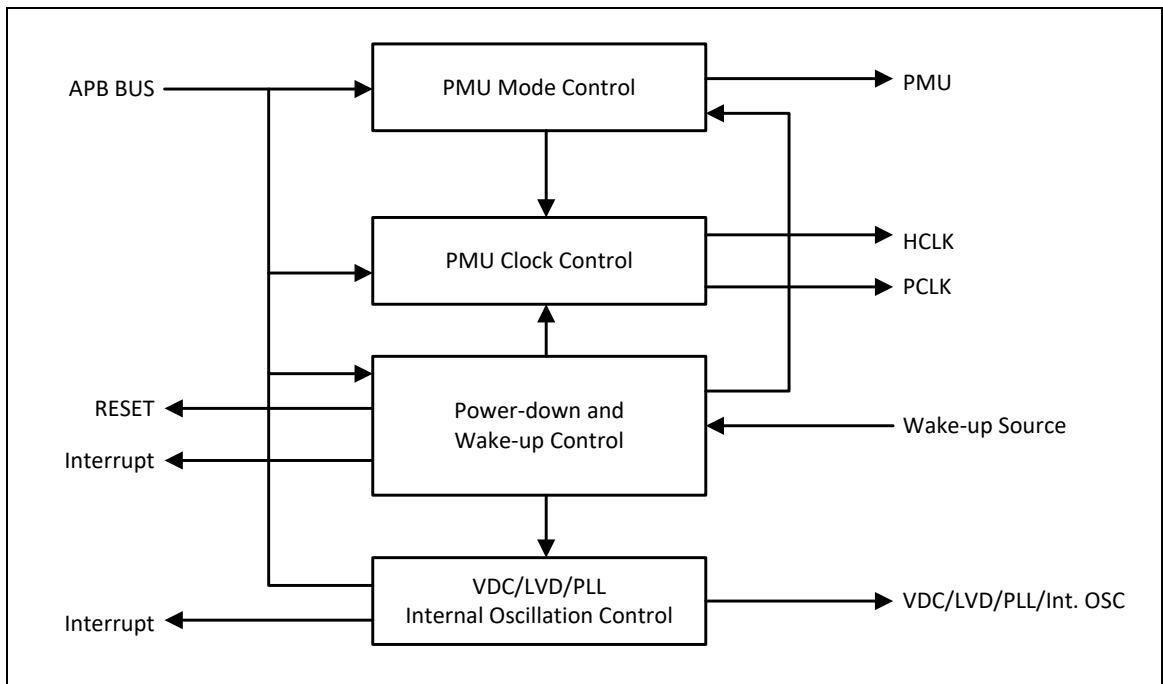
APB BUS

PMU Mode Control

PMU

PMU Clock Control

HCLK

PCLK

RESET

Power-down and Wake-up Control

Wake-up Source

Interrupt

VDC/LVD/PLL Internal Oscillation Control

VDC/LVD/PLL/Int. OSC

Interrupt